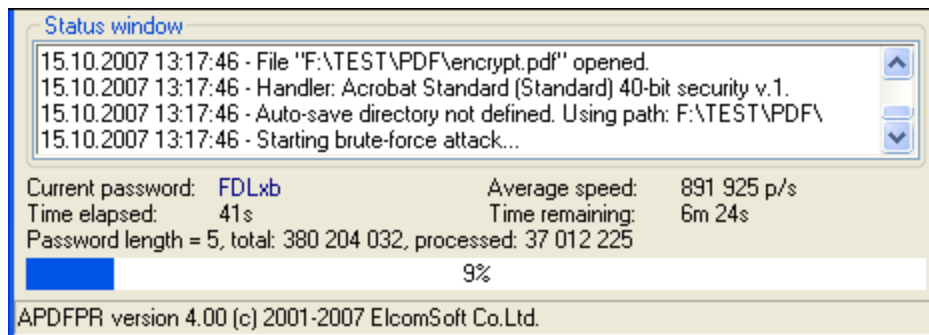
Status window

15.10.2007 13:17:46 - File "F:\TEST\PDF\encrypt.pdf" opened.
15.10.2007 13:17:46 - Handler: Acrobat Standard (Standard) 40-bit security v.1.
15.10.2007 13:17:46 - Auto-save directory not defined. Using path: F:\TEST\PDF\
15.10.2007 13:17:46 - Starting brute-force attack...

Current password: FDLxb
Average speed: 891 925 p/s
Time elapsed: 41s
Time remaining: 6m 24s
Password length = 5, total: 380 204 032, processed: 37 012 225

9%

APDFPR version 4.00 (c) 2001-2007 ElcomSoft Co.Ltd.